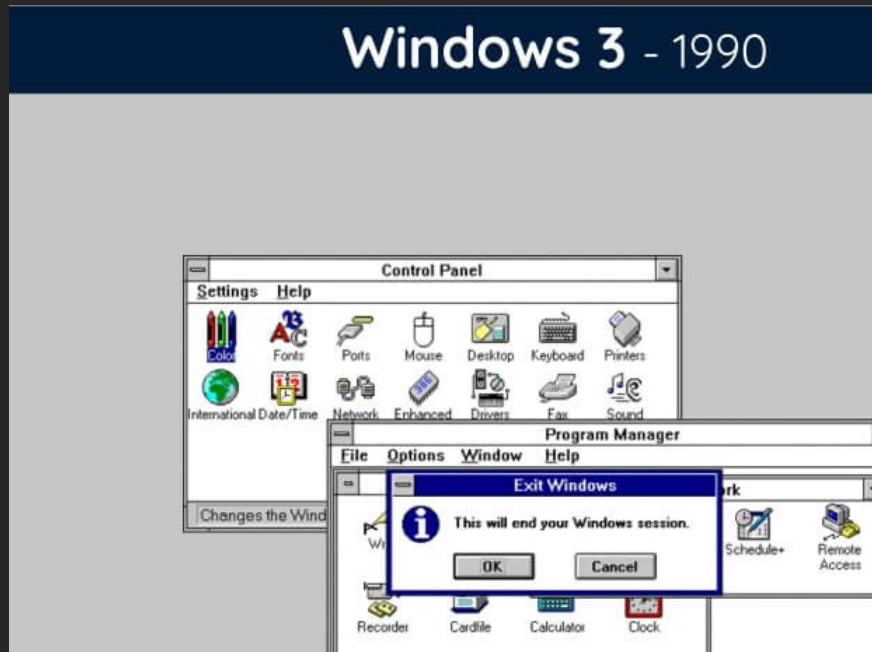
Windows 3 - 1990

Control Panel

Settings Help

Color Fonts Ports Mouse Desktop Keyboard Printers

International Date/Time Network Enhanced Drivers Fax Sound

Changes the Wind

Program Manager

File Options Window Help

Wr

rk

Schedule+ Remote Access

Exit Windows

This will end your Windows session.

OK Cancel

Recorder Cardfile Calculator Clock